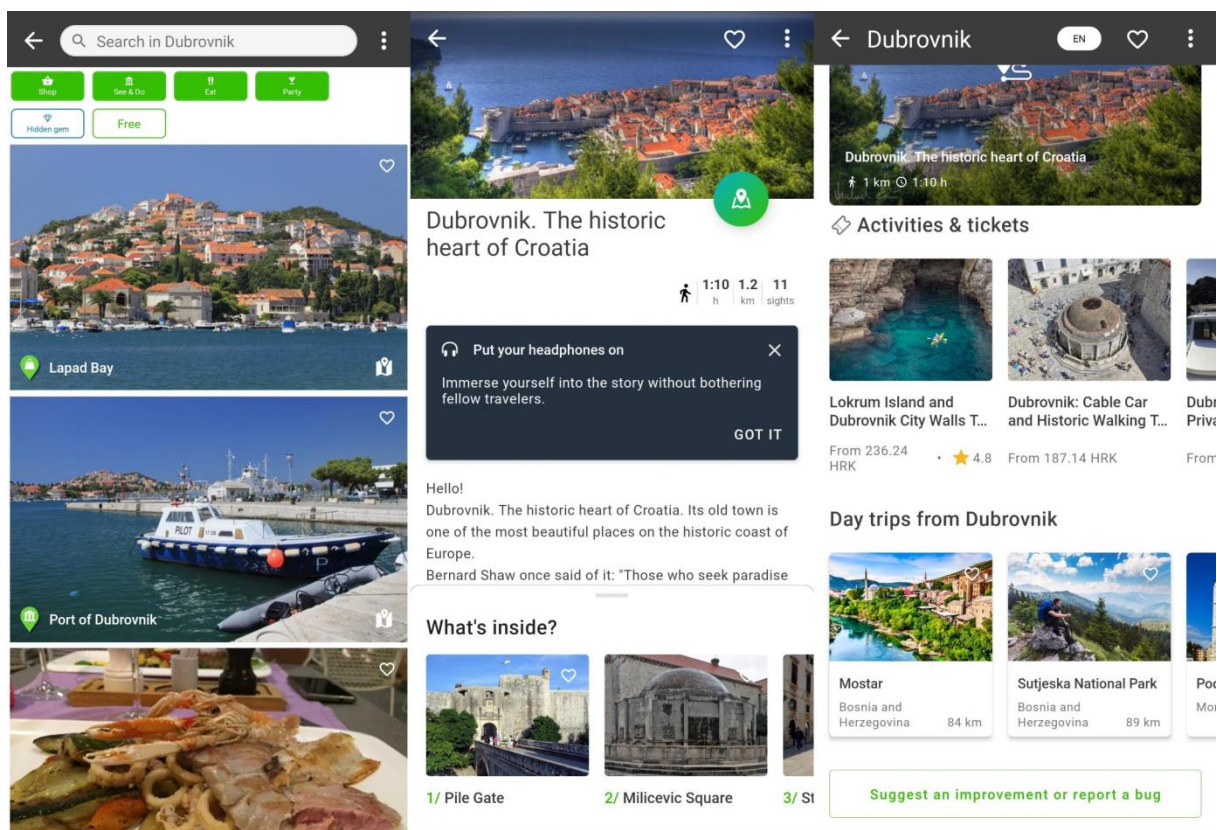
Search in Dubrovnik

Shop
See & Do
Eat
Party
Hidden gem
Free

Lapad Bay

Port of Dubrovnik

Dubrovnik. The historic heart of Croatia

1:10 h | 1.2 km | 11 sights

Put your headphones on

Immerse yourself into the story without bothering fellow travelers.

GOT IT

Hello!
Dubrovnik. The historic heart of Croatia. Its old town is one of the most beautiful places on the historic coast of Europe.
Bernard Shaw once said of it: "Those who seek paradise

What's inside?

1/ Pile Gate
2/ Milicevic Square
3/ St

Dubrovnik
EN

Dubrovnik. The historic heart of Croatia
1 km 1:10 h

Activities & tickets

Lokrum Island and Dubrovnik City Walls T...
From 236.24 HRK • 4.8

Dubrovnik: Cable Car and Historic Walking T...
From 187.14 HRK

Dubr
Priva
From

Day trips from Dubrovnik

Mostar
Bosnia and Herzegovina 84 km

Sutjeska National Park
Bosnia and Herzegovina 89 km

Poc
Mor

Suggest an improvement or report a bug